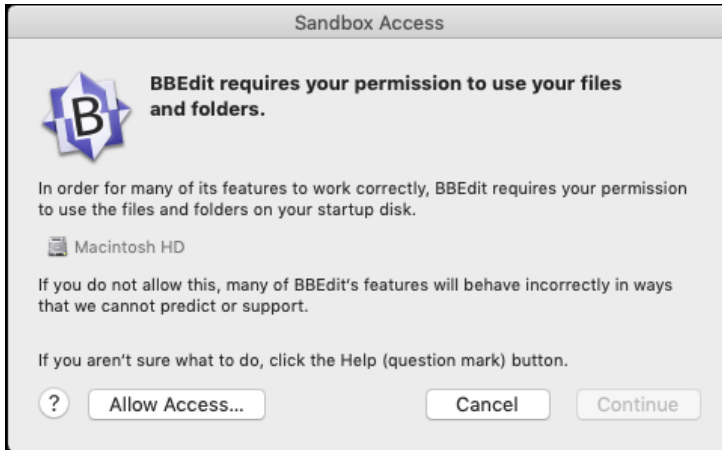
Sandbox Access

B

BBEdit requires your permission to use your files and folders.

In order for many of its features to work correctly, BBEdit requires your permission to use the files and folders on your startup disk.

Macintosh HD

If you do not allow this, many of BBEdit's features will behave incorrectly in ways that we cannot predict or support.

If you aren't sure what to do, click the Help (question mark) button.

?

Allow Access...

Cancel

Continue